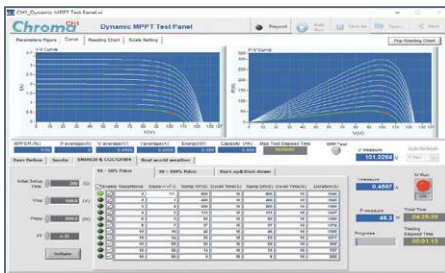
CHI_Dynamic MPPT Test Panel.vi

Chroma

Dynamic MPPT Test Panel

Report

Parameters Figure | Curve | Reading Chart | Scale Setting

Pop Reading Chart

I-V Curve

P-V Curve

I(A)

V(V)

P(W)

V(V)

MPPT Eff.(%) | P average(W) | V average(V) | I average(A) | Energy(Wh) | Capacity (Ah) | Max Test Elapsed Time

MPP Test

V Measure

101.0264

Auto Refresh

Door Define | Results | EN50530 & CGC/GF004 | Real world weather

50 - 50% Pdcn | 30 - 100% Pdcn | Start up & Shut down

Initial Setup Time

Vmp

Pmpp

FF

Initiate

I Measure

0.4587

P Measure

46.3

Timer Time

04:28:06

Testing Elapsed Time

00:01:10

Progress

Vi Run

On